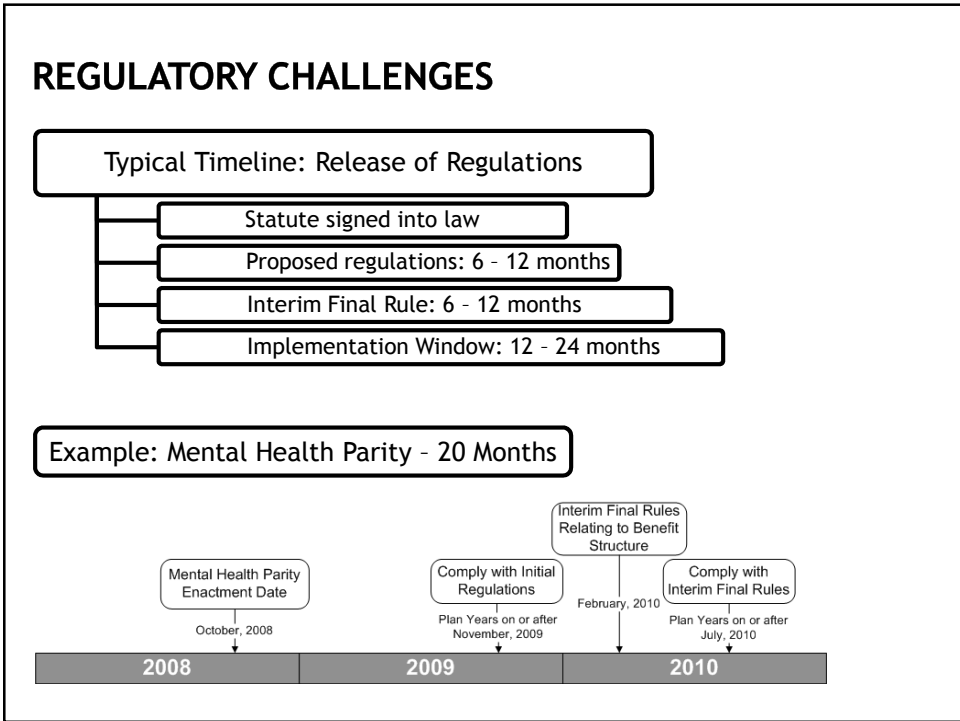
REGULATORY CHALLENGES

Typical Timeline: Release of Regulations

Statute signed into law

Proposed regulations: 6 – 12 months

Interim Final Rule: 6 – 12 months

Implementation Window: 12 – 24 months

Example: Mental Health Parity – 20 Months

Mental Health Parity Enactment Date

October, 2008

Comply with Initial Regulations

Plan Years on or after November, 2009

Interim Final Rules Relating to Benefit Structure

February, 2010

Comply with Interim Final Rules

Plan Years on or after July, 2010

2008

2009

2010